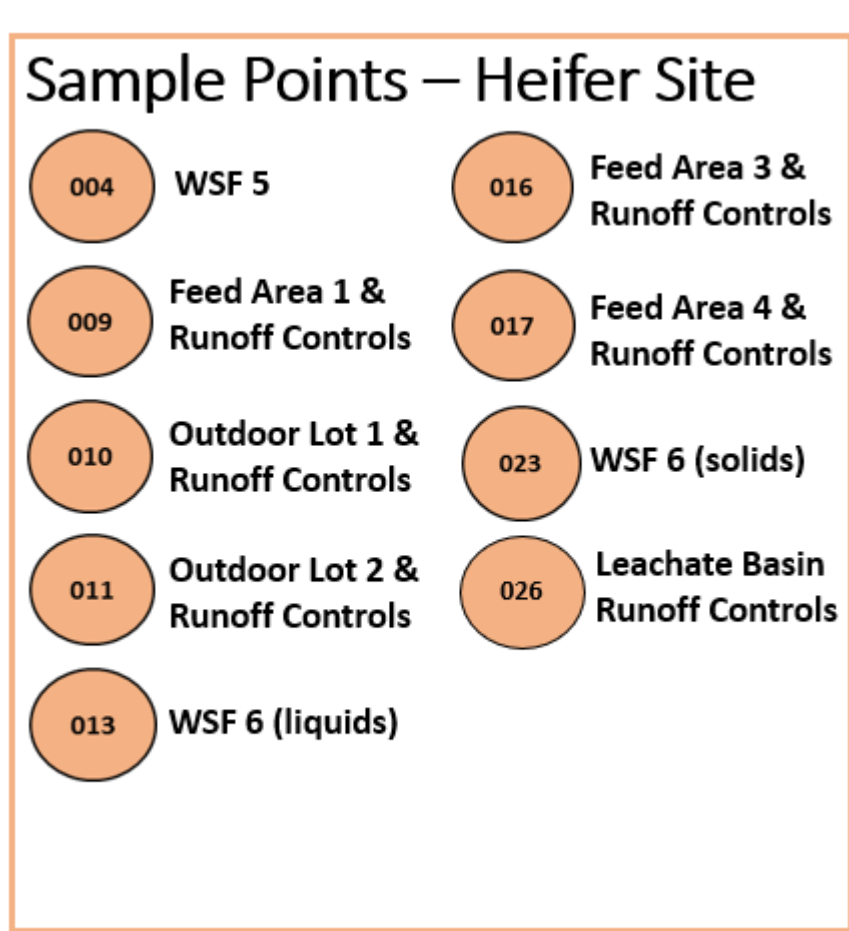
Sample Points – Heifer Site

004 WSF 5

009 Feed Area 1 & Runoff Controls

010 Outdoor Lot 1 & Runoff Controls

011 Outdoor Lot 2 & Runoff Controls

013 WSF 6 (liquids)

016 Feed Area 3 & Runoff Controls

017 Feed Area 4 & Runoff Controls

023 WSF 6 (solids)

026 Leachate Basin Runoff Controls